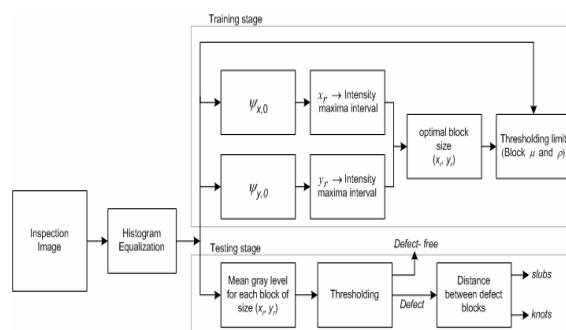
Training stage

$\psi_{x,0}$

$x_r \rightarrow$ Intensity maxima interval

optimal block size $(x_r, y_r)$

Thresholding limit (Block $\mu$ and $\rho$)

$\psi_{y,0}$

$y_r \rightarrow$ Intensity maxima interval

Inspection Image

Histogram Equalization

Testing stage

Mean gray level for each block of size $(x_r, y_r)$

Thresholding

Defect- free

Defect

Distance between defect blocks

slubs

knots